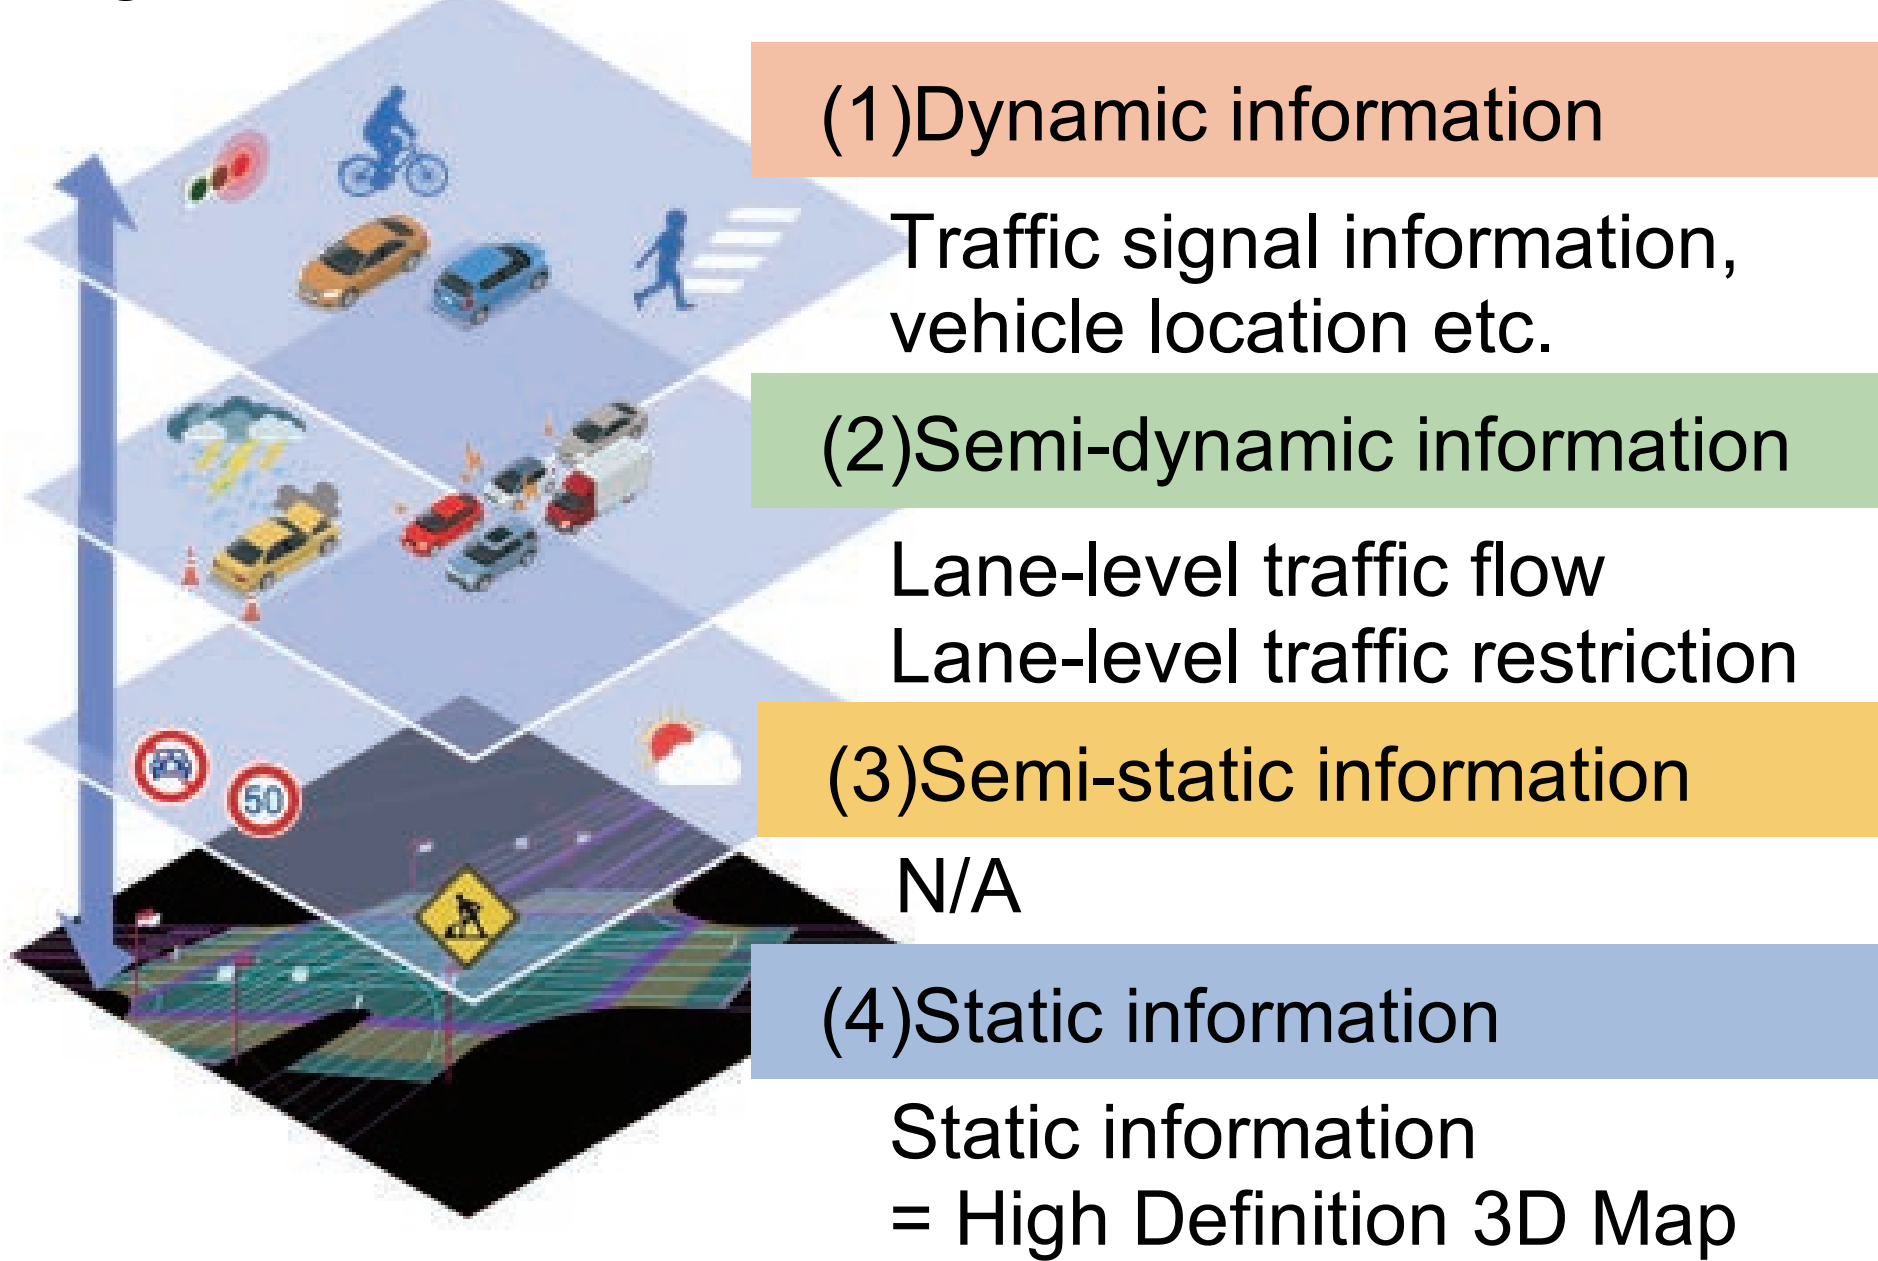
50

(1)Dynamic information

Traffic signal information, vehicle location etc.

(2)Semi-dynamic information

Lane-level traffic flow
Lane-level traffic restriction

(3)Semi-static information

N/A

(4)Static information

Static information
= High Definition 3D Map